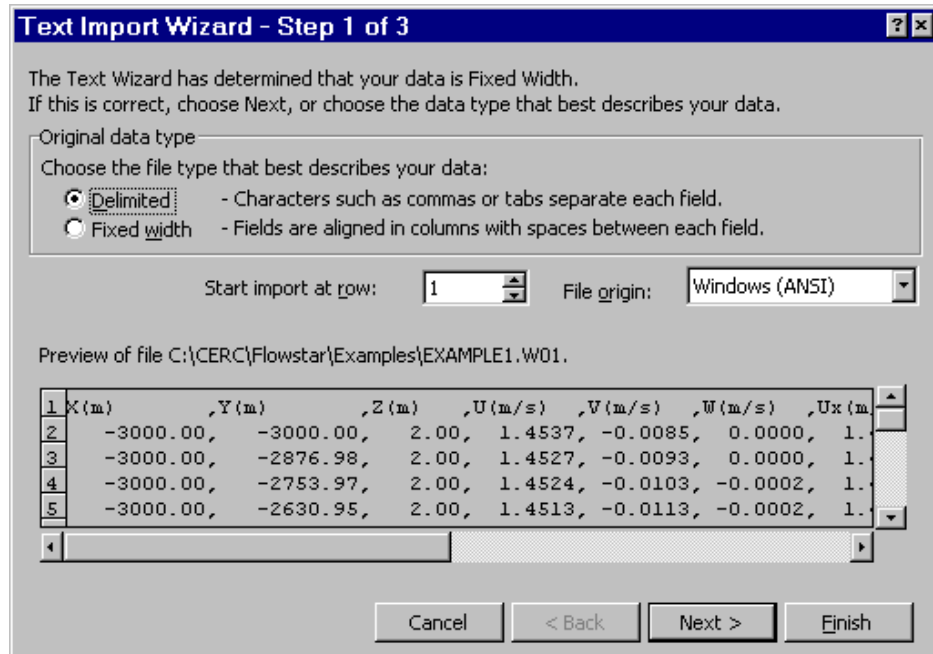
Text Import Wizard - Step 1 of 3

?

The Text Wizard has determined that your data is Fixed Width.
If this is correct, choose Next, or choose the data type that best describes your data.

Original data type
Choose the file type that best describes your data:

Delimited - Characters such as commas or tabs separate each field.

Fixed width - Fields are aligned in columns with spaces between each field.

Start import at row: 1

File origin: Windows (ANSI)

Preview of file C:\CERC\Flowstar\Examples\EXAMPLE1.W01.

1 X(m) ,Y(m) ,Z(m) ,U(m/s) ,V(m/s) ,W(m/s) ,Ux(m
2 -3000.00, -3000.00, 2.00, 1.4537, -0.0085, 0.0000, 1.
3 -3000.00, -2876.98, 2.00, 1.4527, -0.0093, 0.0000, 1.
4 -3000.00, -2753.97, 2.00, 1.4524, -0.0103, -0.0002, 1.
5 -3000.00, -2630.95, 2.00, 1.4513, -0.0113, -0.0002, 1.

Cancel
< Back
Next >
Finish